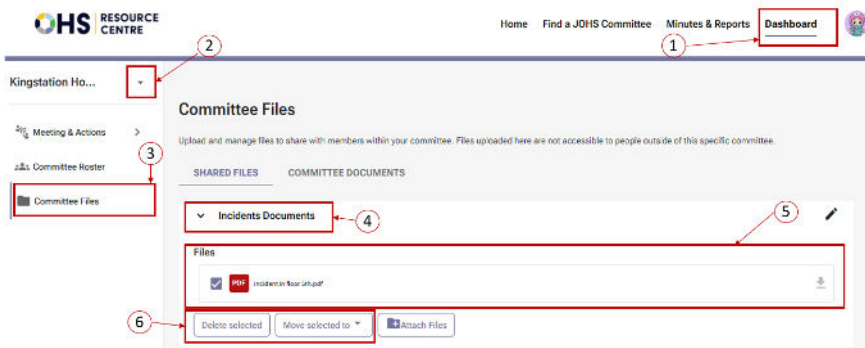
OHS RESOURCE CENTRE

Home Find a JOHS Committee Minutes & Reports Dashboard

1

2

Kingstation Ho...

Meeting & Actions

Committee Roster

3

Committee Files

Committee Files

Upload and manage files to share with members within your committee. Files uploaded here are not accessible to people outside of this specific committee.

SHARED FILES COMMITTEE DOCUMENTS

Incidents Documents

4

5

Files

PDF incident in floor 4th.pdf

6

Delete selected Move selected to Attach Files